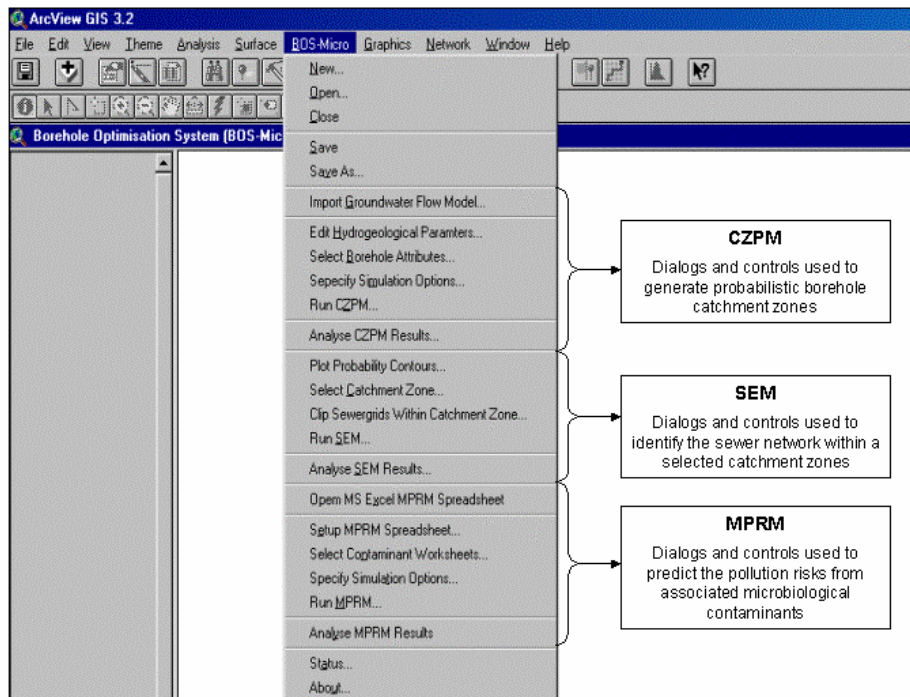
ArcView GIS 3.2

File Edit View Theme Analysis Surface BOS-Micro Graphics Network Window Help

Borehole Optimisation System (BOS-Mic

New...
Open...
Close
Save
Save As...
Import Groundwater Flow Model...
Edit Hydrogeological Paramters...
Select Borehole Attributes...
Sepecify Simulation Options...
Run CZPM...
Analyse CZPM Results...
Plot Probability Contours...
Select Catchment Zone...
Clip Sewergrids Within Catchment Zone...
Run SEM...
Analyse SEM Results...
Opem MS Excel MPRM Spreadsheet
Setup MPRM Spreadsheet...
Select Contaminant Worksheets...
Specify Simulation Options...
Run MPRM...
Analyse MPRM Results
Status...
About...

CZPM
Dialogs and controls used to generate probabilistic borehole catchment zones

SEM
Dialogs and controls used to identify the sewer network within a selected catchment zones

MPRM
Dialogs and controls used to predict the pollution risks from associated microbiological contaminants